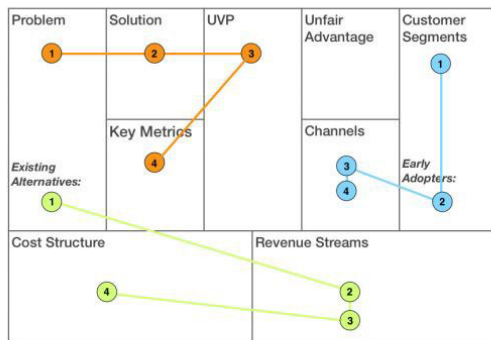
| Problem | Solution | UVP | Unfair Advantage | Customer Segments |
|---|---|---|---|---|
| 1 | 2 | 3 | | 1 |
| | Key Metrics | | Channels | |
| Existing Alternatives: | 4 | | 3 | Early Adopters: |
| 1 | | | 4 | 2 |

| Cost Structure | Revenue Streams |
|---|---|
| 4 | 2 |
| | 3 |